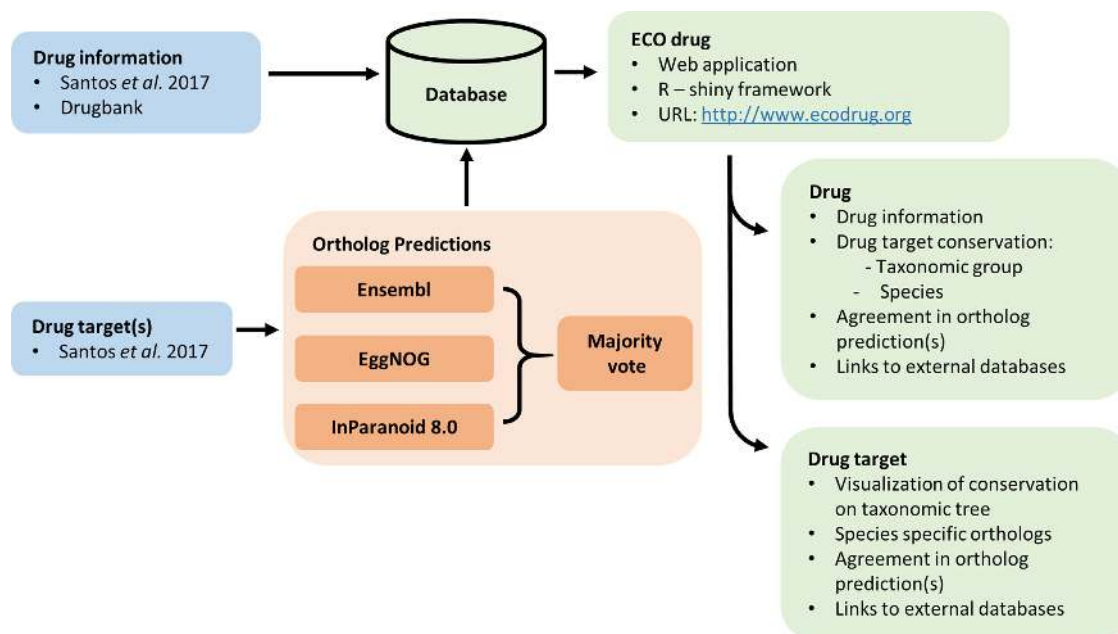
Drug information
• Santos et al. 2017
• Drugbank

Database

ECO drug
• Web application
• R – shiny framework
• URL: http://www.ecodrug.org

Ortholog Predictions
Ensembl
EggNOG
InParanoid 8.0
Majority vote

Drug target(s)
• Santos et al. 2017

Drug
• Drug information
• Drug target conservation:
- Taxonomic group
- Species
• Agreement in ortholog prediction(s)
• Links to external databases

Drug target
• Visualization of conservation on taxonomic tree
• Species specific orthologs
• Agreement in ortholog prediction(s)
• Links to external databases